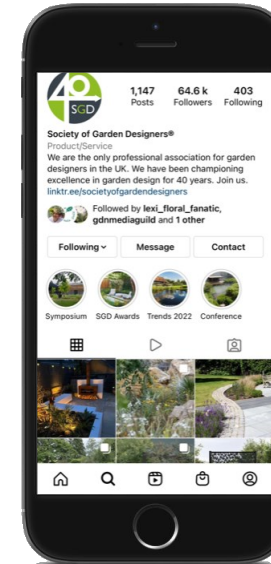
40 SGD

1,147 Posts
64.6 k Followers
403 Following

Society of Garden Designers®
Product/Service
We are the only professional association for garden designers in the UK. We have been championing excellence in garden design for 40 years. Join us.
linktr.ee/societyofgardendesigners

Followed by lexi_floral_fanatic, gdnmediaguild and 1 other

Following
Message
Contact

Symposium
SGD Awards
Trends 2022
Conference